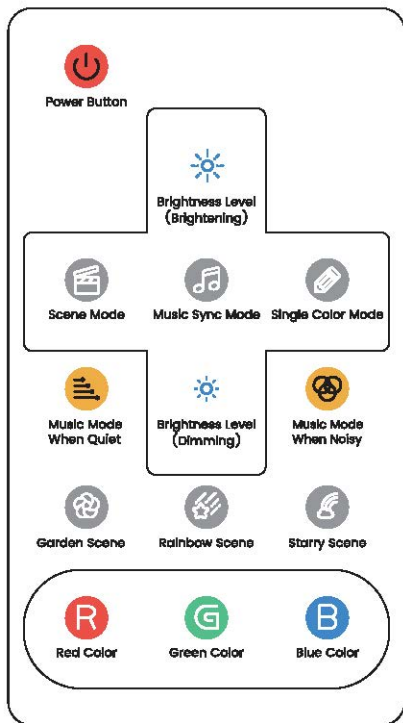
Power Button

Brightness Level (Brightening)

Scene Mode

Music Sync Mode

Single Color Mode

Music Mode When Quiet

Brightness Level (Dimming)

Music Mode When Noisy

Garden Scene

Rainbow Scene

Starry Scene

R
Red Color

G
Green Color

B
Blue Color